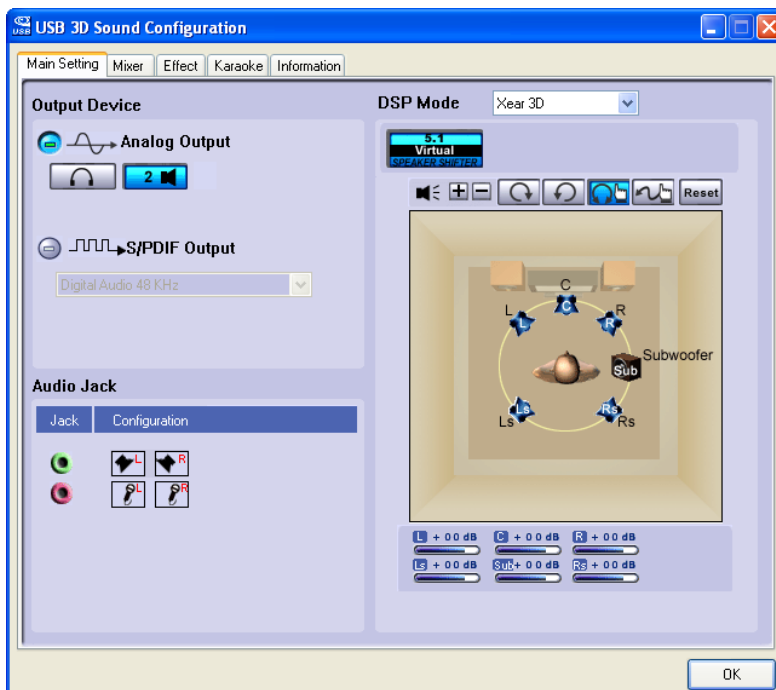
USB 3D Sound Configuration

Main Setting | Mixer | Effect | Karaoke | Information

Output Device

Analog Output

2

S/PDIF Output

Digital Audio 48 KHz

Audio Jack

| Jack | Configuration |
|---|---|
| | L R |
| | L R |

DSP Mode Xear 3D

5.1 Virtual SPEAKER SHIFTER

Reset

C
L
R
C
L
R
Subwoofer
Sub
Ls
Rs
Ls
Rs

L + 00 dB
C + 00 dB
R + 00 dB
Ls + 00 dB
Sub + 00 dB
Rs + 00 dB

OK